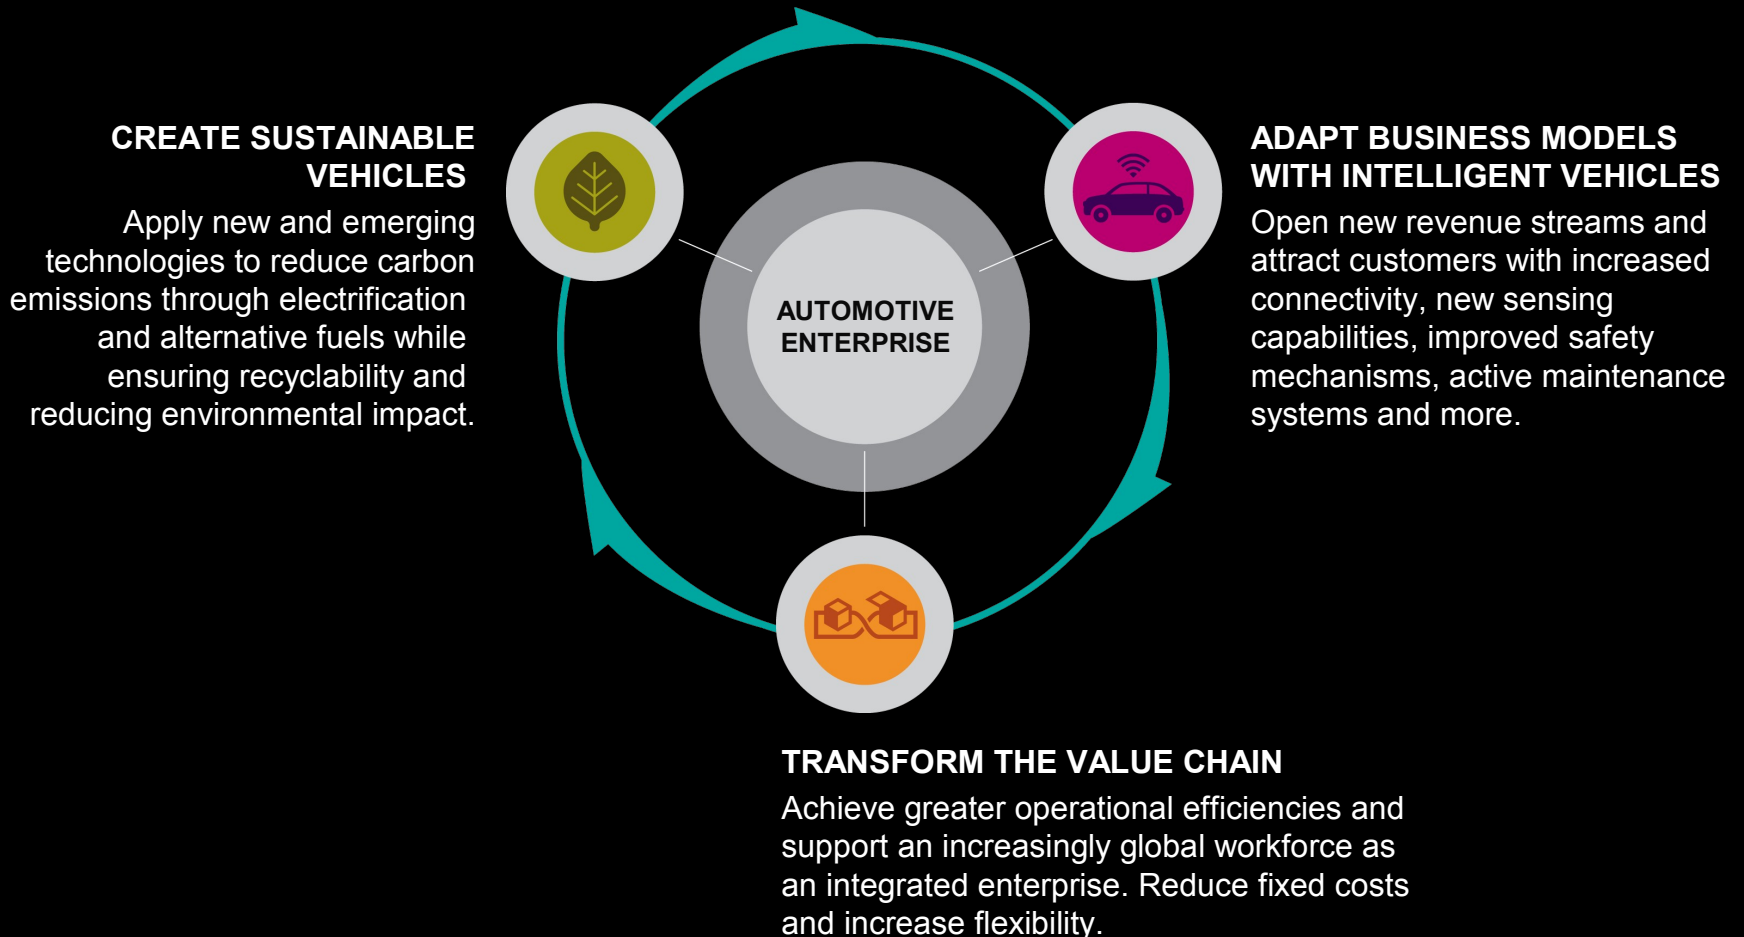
CREATE SUSTAINABLE VEHICLES
Apply new and emerging technologies to reduce carbon emissions through electrification and alternative fuels while ensuring recyclability and reducing environmental impact.

AUTOMOTIVE ENTERPRISE

ADAPT BUSINESS MODELS WITH INTELLIGENT VEHICLES
Open new revenue streams and attract customers with increased connectivity, new sensing capabilities, improved safety mechanisms, active maintenance systems and more.

TRANSFORM THE VALUE CHAIN
Achieve greater operational efficiencies and support an increasingly global workforce as an integrated enterprise. Reduce fixed costs and increase flexibility.